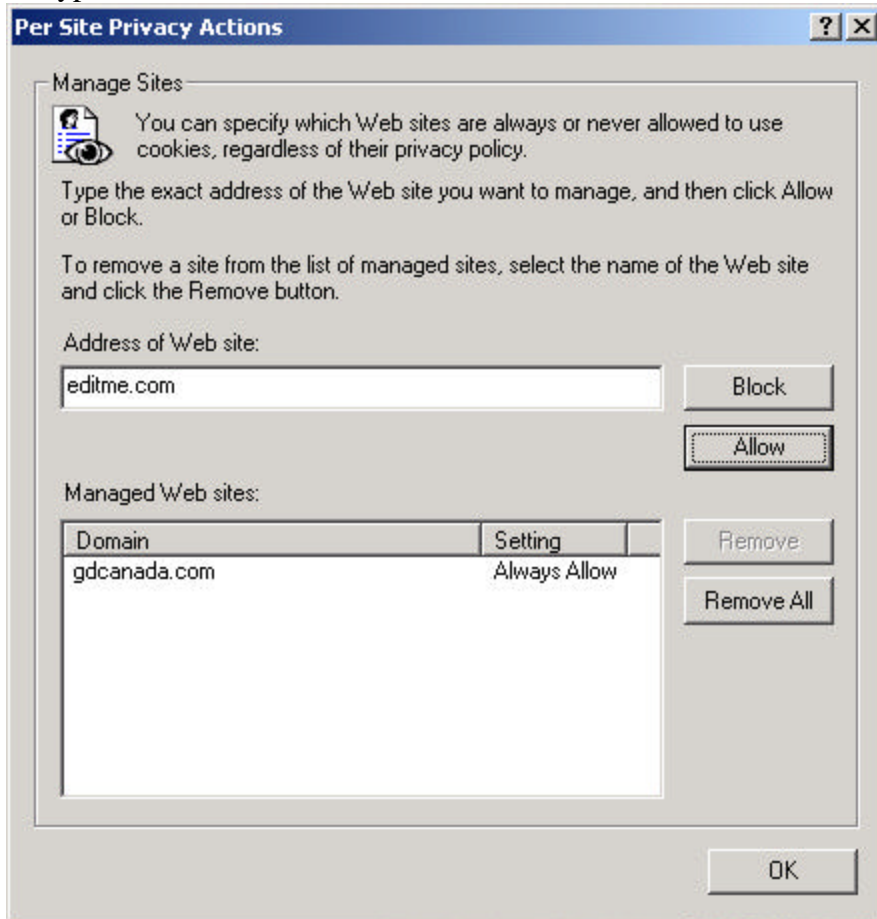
Per Site Privacy Actions

?

Manage Sites

You can specify which Web sites are always or never allowed to use cookies, regardless of their privacy policy.

Type the exact address of the Web site you want to manage, and then click Allow or Block.

To remove a site from the list of managed sites, select the name of the Web site and click the Remove button.

Address of Web site:

editme.com

Block

Allow

Managed Web sites:

| Domain | Setting |
|---|---|
| gdcanada.com | Always Allow |

Remove

Remove All

OK